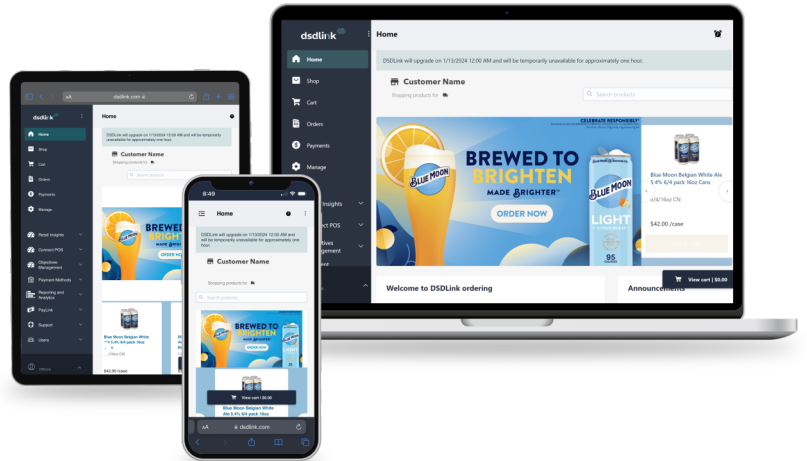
dsdlink

Home

Shop

Cart

Orders

Payments

Manage

Insights

ct POS

tives
gement

Home

DSDLink will upgrade on 1/13/2024 12:00 AM and will be temporarily unavailable for approximately one hour.

Customer Name

Shopping products for

Search products

CELEBRATE RESPONSIBLY

BLUE MOON

BREWED TO BRIGHTEN

MADE BRIGHTER

ORDER NOW

LIGHT

95

Blue Moon Belgian White Ale 5.4% 6/4 pack 16oz Cans

o/4/16oz CN

$42.00 /case

View cart | $0.00

Welcome to DSDLink ordering

Announcements

aA dsdlink.com

dsdlink

Home

Shop

Cart

Orders

Payments

Manage

Retail Insights

Connect POS

Objectives Management

Payment Methods

Reporting and Analytics

PayLink

Support

Users

Home

DSDLink will upgrade on 1/13/2024 12:00 AM and will be temporarily unavailable for approximately one hour.

Customer Name

Shopping products for

Search products

BREWED

ORDER NO

Blue Moon Belgian White 5.4% 6/4 pack 16oz

View CN

$42.00 /case

8:49

Home

DSDLink will upgrade on 1/13/2024 12:00 AM and will be temporarily unavailable for approximately one hour.

Customer Name

Shopping products for

Search products

BREWED TO BRIGHTEN

ORDER NOW

View cart | $0.00

Blue Moon Belgian White Ale 5.4% 6/4 pack 16oz

aA dsdlink.com